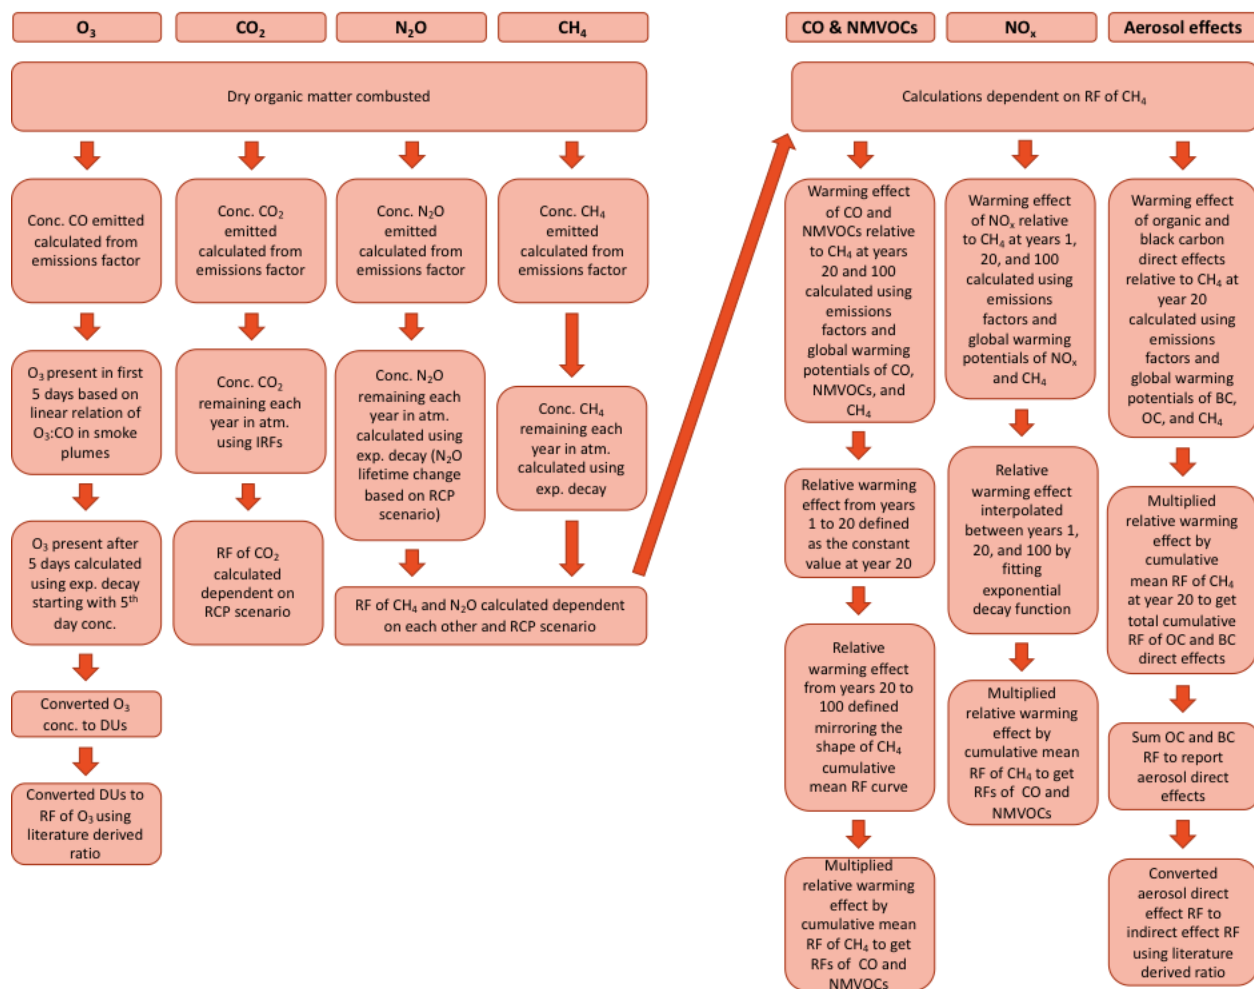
$O_3$

$CO_2$

$N_2O$

$CH_4$

Dry organic matter combusted

Conc. CO emitted calculated from emissions factor

$O_3$ present in first 5 days based on linear relation of $O_3$:CO in smoke plumes

$O_3$ present after 5 days calculated using exp. decay starting with 5$^{th}$ day conc.

Converted $O_3$ conc. to DUs

Converted DUs to RF of $O_3$ using literature derived ratio

Conc. $CO_2$ emitted calculated from emissions factor

Conc. $CO_2$ remaining each year in atm. using IRFs

RF of $CO_2$ calculated dependent on RCP scenario

Conc. $N_2O$ emitted calculated from emissions factor

Conc. $N_2O$ remaining each year in atm. calculated using exp. decay ($N_2O$ lifetime change based on RCP scenario)

Conc. $CH_4$ emitted calculated from emissions factor

Conc. $CH_4$ remaining each year in atm. calculated using exp. decay

RF of $CH_4$ and $N_2O$ calculated dependent on each other and RCP scenario

CO & NMVOCs

$NO_x$

Aerosol effects

Calculations dependent on RF of $CH_4$

Warming effect of CO and NMVOCs relative to $CH_4$ at years 20 and 100 calculated using emissions factors and global warming potentials of CO, NMVOCs, and $CH_4$

Relative warming effect from years 1 to 20 defined as the constant value at year 20

Relative warming effect from years 20 to 100 defined mirroring the shape of $CH_4$ cumulative mean RF curve

Multiplied relative warming effect by cumulative mean RF of $CH_4$ to get RFs of CO and NMVOCs

Warming effect of $NO_x$ relative to $CH_4$ at years 1, 20, and 100 calculated using emissions factors and global warming potentials of $NO_x$ and $CH_4$

Relative warming effect interpolated between years 1, 20, and 100 by fitting exponential decay function

Multiplied relative warming effect by cumulative mean RF of $CH_4$ to get RFs of CO and NMVOCs

Warming effect of organic and black carbon direct effects relative to $CH_4$ at year 20 calculated using emissions factors and global warming potentials of BC, OC, and $CH_4$

Multiplied relative warming effect by cumulative mean RF of $CH_4$ at year 20 to get total cumulative RF of OC and BC direct effects

Sum OC and BC RF to report aerosol direct effects

Converted aerosol direct effect RF to indirect effect RF using literature derived ratio